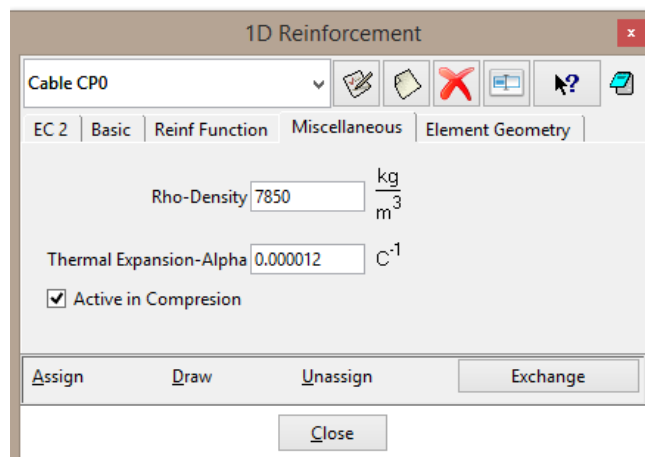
1D Reinforcement

x

Cable CP0

EC 2 | Basic | Reinf Function | Miscellaneous | Element Geometry

Rho-Density 7850 $\frac{kg}{m^3}$

Thermal Expansion-Alpha 0.000012 $C^{-1}$

Active in Compresion

Assign Draw Unassign Exchange

Close